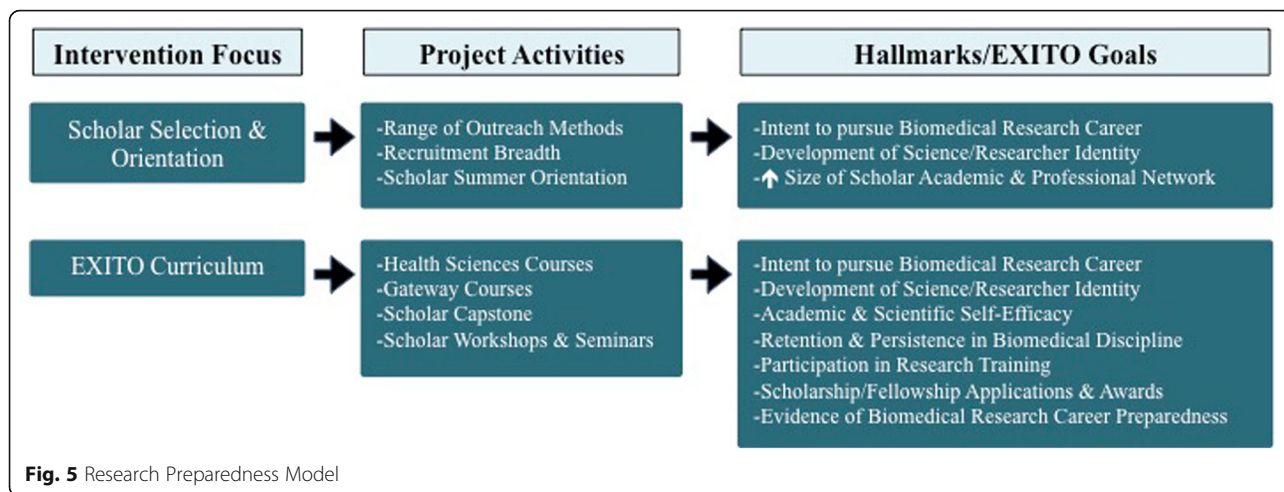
Intervention Focus

Project Activities

Hallmarks/EXITO Goals

Scholar Selection & Orientation

-Range of Outreach Methods
-Recruitment Breadth
-Scholar Summer Orientation

-Intent to pursue Biomedical Research Career
-Development of Science/Researcher Identity
-↑ Size of Scholar Academic & Professional Network

EXITO Curriculum

-Health Sciences Courses
-Gateway Courses
-Scholar Capstone
-Scholar Workshops & Seminars

-Intent to pursue Biomedical Research Career
-Development of Science/Researcher Identity
-Academic & Scientific Self-Efficacy
-Retention & Persistence in Biomedical Discipline
-Participation in Research Training
-Scholarship/Fellowship Applications & Awards
-Evidence of Biomedical Research Career Preparedness

**Fig. 5** Research Preparedness Model